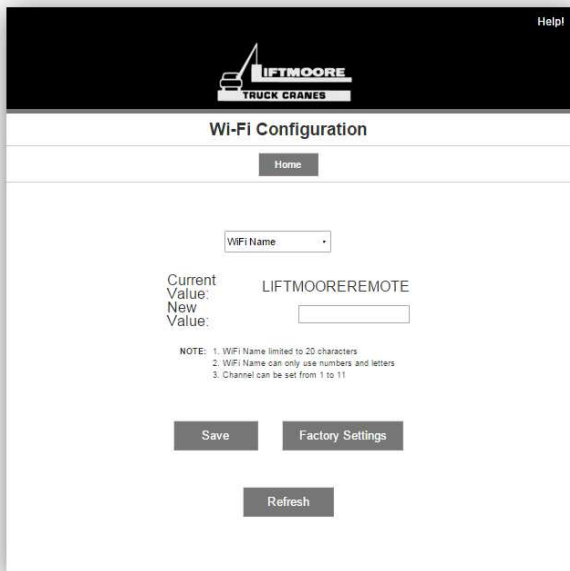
Help!

LIFTMOORE
TRUCK CRANES

Wi-Fi Configuration

Home

WiFi Name

Current Value: LIFTMOOREREMOTE
New Value:

NOTE: 1. WiFi Name limited to 20 characters
2. WiFi Name can only use numbers and letters
3. Channel can be set from 1 to 11

Save

Factory Settings

Refresh